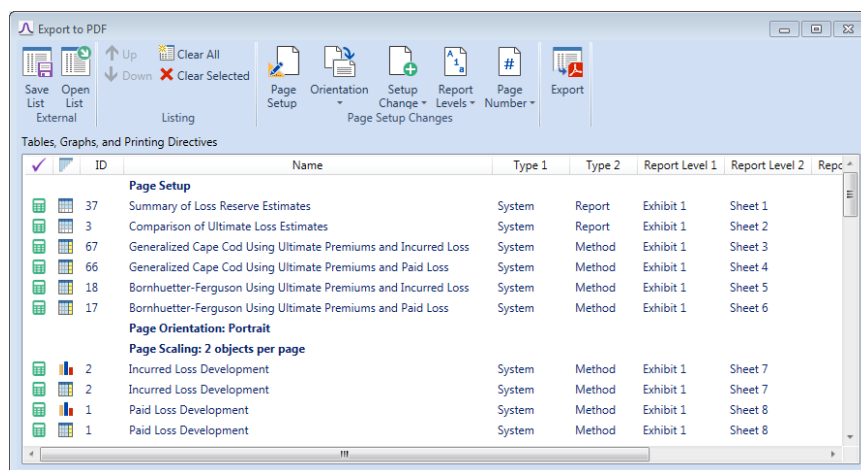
Export to PDF

Save List | Open List
External

Up
Down
Clear All
Clear Selected
Listing

Page Setup | Orientation | Setup Change | Report Levels | Page Number
Page Setup Changes

Export

Tables, Graphs, and Printing Directives

| ✓ | | ID | Name | Type 1 | Type 2 | Report Level 1 | Report Level 2 | Repo |
|---|---|---|---|---|---|---|---|---|
| | | | Page Setup | | | | | |
| | | 37 | Summary of Loss Reserve Estimates | System | Report | Exhibit 1 | Sheet 1 | |
| | | 3 | Comparison of Ultimate Loss Estimates | System | Report | Exhibit 1 | Sheet 2 | |
| | | 67 | Generalized Cape Cod Using Ultimate Premiums and Incurred Loss | System | Method | Exhibit 1 | Sheet 3 | |
| | | 66 | Generalized Cape Cod Using Ultimate Premiums and Paid Loss | System | Method | Exhibit 1 | Sheet 4 | |
| | | 18 | Bornhuetter-Ferguson Using Ultimate Premiums and Incurred Loss | System | Method | Exhibit 1 | Sheet 5 | |
| | | 17 | Bornhuetter-Ferguson Using Ultimate Premiums and Paid Loss | System | Method | Exhibit 1 | Sheet 6 | |
| | | | Page Orientation: Portrait | | | | | |
| | | | Page Scaling: 2 objects per page | | | | | |
| | | 2 | Incurred Loss Development | System | Method | Exhibit 1 | Sheet 7 | |
| | | 2 | Incurred Loss Development | System | Method | Exhibit 1 | Sheet 7 | |
| | | 1 | Paid Loss Development | System | Method | Exhibit 1 | Sheet 8 | |
| | | 1 | Paid Loss Development | System | Method | Exhibit 1 | Sheet 8 | |